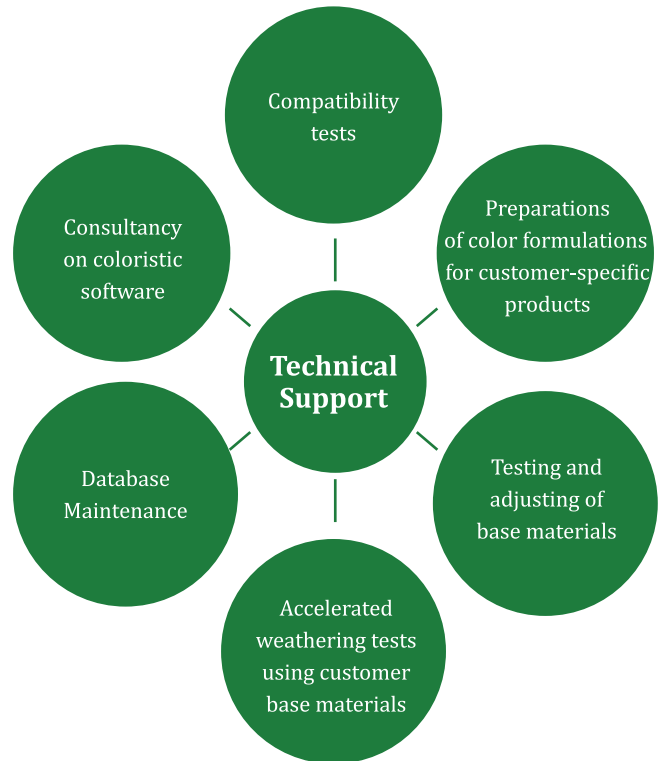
Technical Support

Compatibility tests

Preparations of color formulations for customer-specific products

Testing and adjusting of base materials

Accelerated weathering tests using customer base materials

Database Maintenance

Consultancy on coloristic software